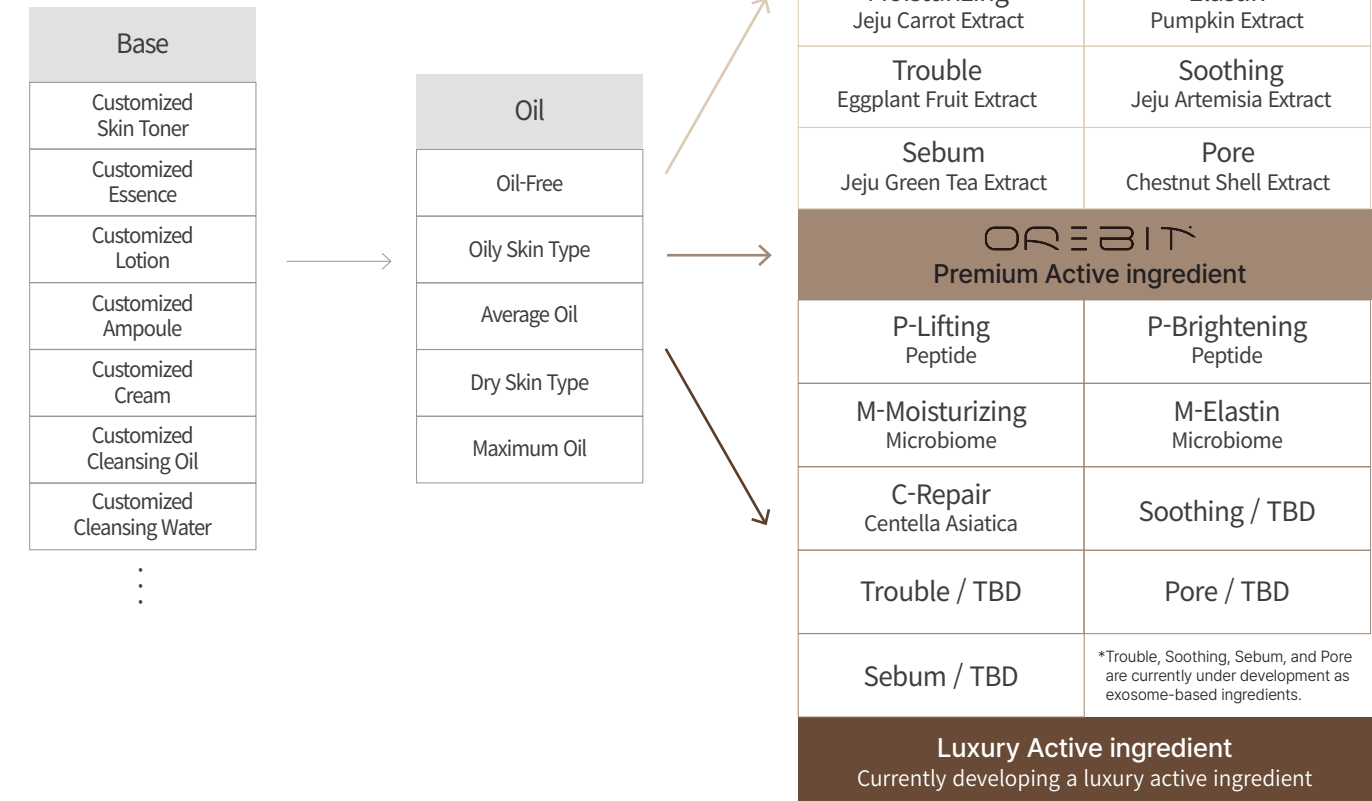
Base

Customized Skin Toner

Customized Essence

Customized Lotion

Customized Ampoule

Customized Cream

Customized Cleansing Oil

Customized Cleansing Water

⋮

Oil

Oil-Free

Oily Skin Type

Average Oil

Dry Skin Type

Maximum Oil

| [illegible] | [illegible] |
|---|---|
| Jeju Carrot Extract | Pumpkin Extract |
| Trouble<br>Eggplant Fruit Extract | Soothing<br>Jeju Artemisia Extract |
| Sebum<br>Jeju Green Tea Extract | Pore<br>Chestnut Shell Extract |

ORBIT
Premium Active ingredient

| P-Lifting<br>Peptide | P-Brightening<br>Peptide |
|---|---|
| M-Moisturizing<br>Microbiome | M-Elastin<br>Microbiome |
| C-Repair<br>Centella Asiatica | Soothing / TBD |
| Trouble / TBD | Pore / TBD |
| Sebum / TBD | *Trouble, Soothing, Sebum, and Pore are currently under development as exosome-based ingredients. |

Luxury Active ingredient
Currently developing a luxury active ingredient